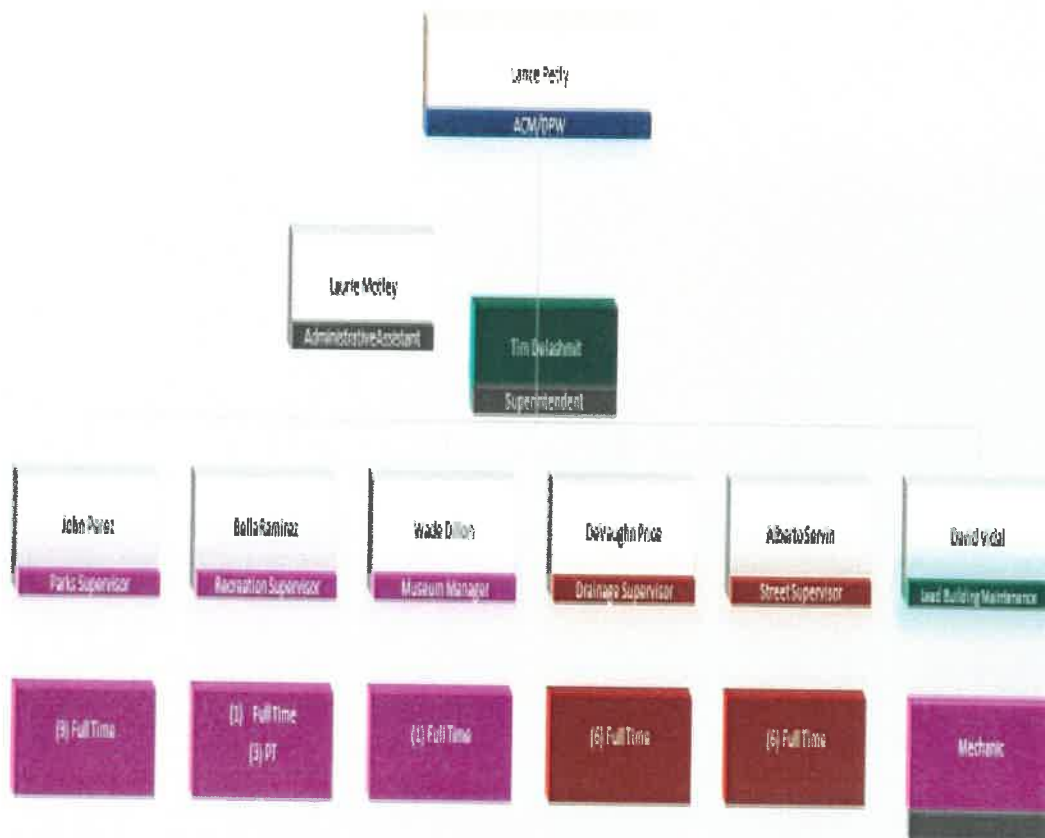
Lance Petty
ACM/DPW

Laurie Motley
Administrative Assistant

Tim Delashmit
Superintendent

John Perez
Parks Supervisor

Bella Ramirez
Recreation Supervisor

Wade Dillon
Museum Manager

DeVaughn Price
Drainage Supervisor

Alberto Servin
Street Supervisor

David Vidal
Lead Building Maintenance

(9) Full Time

(1) Full Time
(3) PT

(1) Full Time

(6) Full Time

(6) Full Time

Mechanic